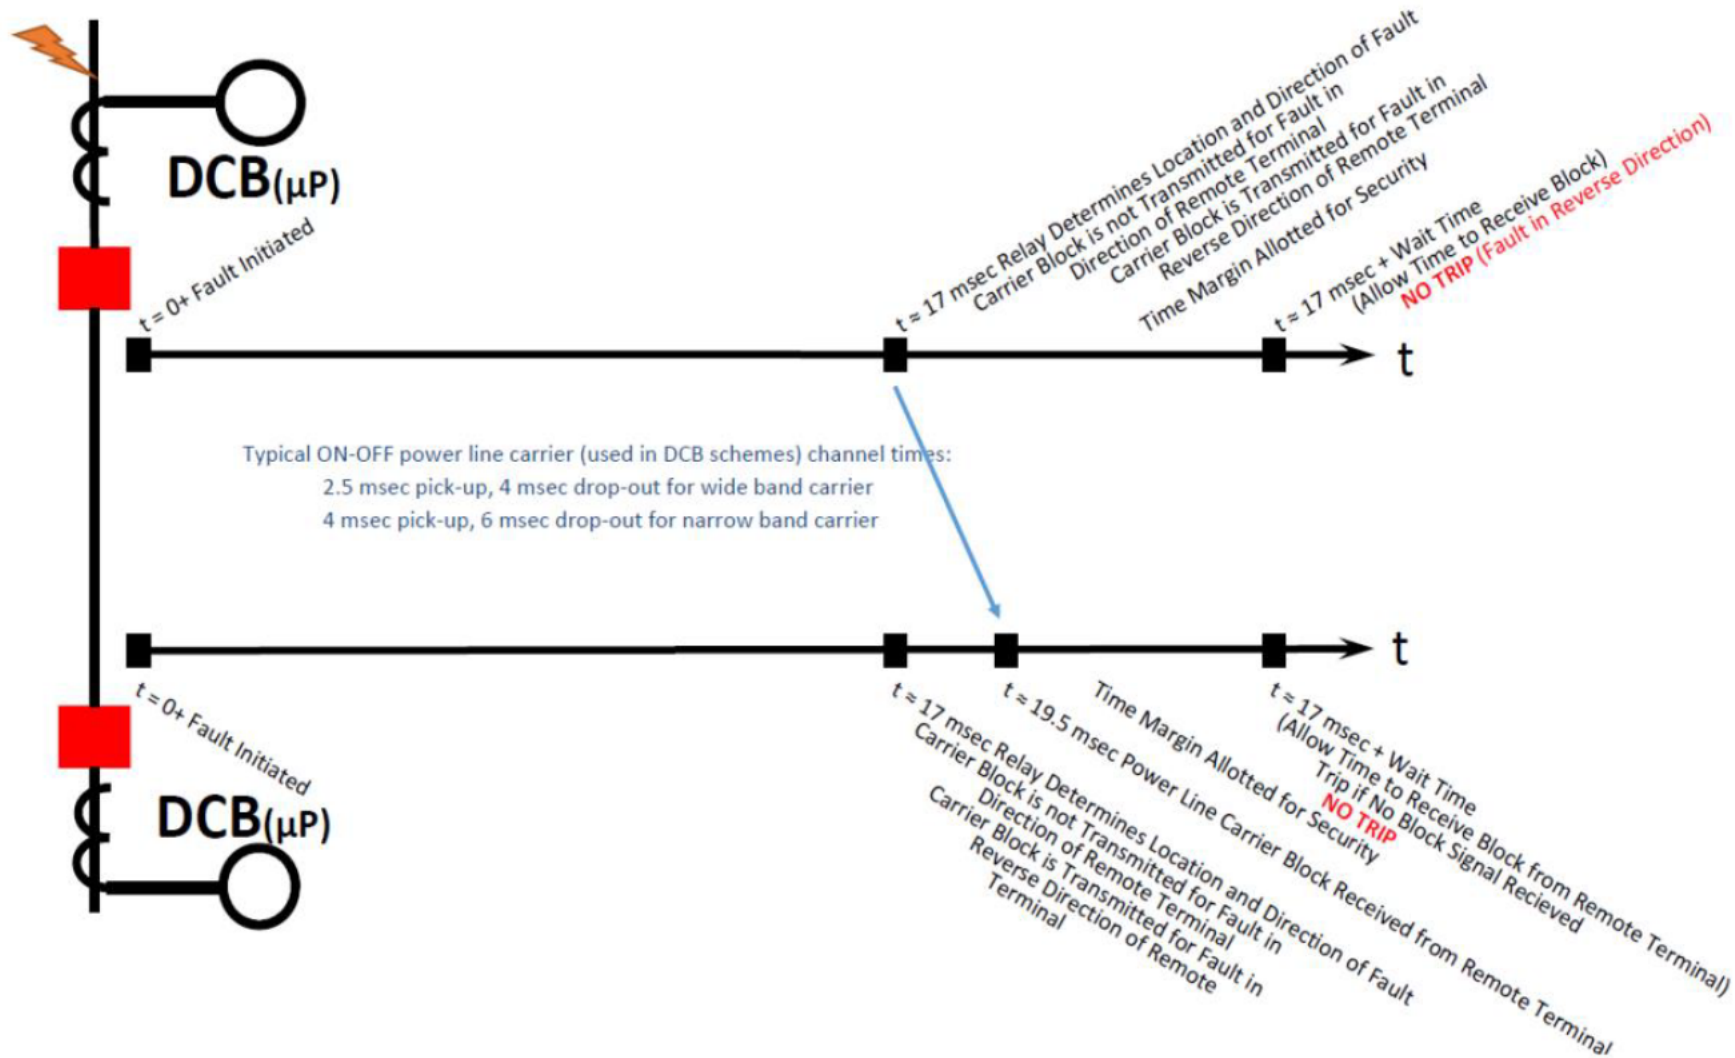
DCB(μP)

t = 0+ Fault Initiated

t = 17 msec Relay Determines Location and Direction of Fault
Carrier Block is not Transmitted for Fault in
Direction of Remote Terminal
Carrier Block is Transmitted for Fault in
Reverse Direction of Remote Terminal

Time Margin Allotted for Security

t = 17 msec + Wait Time
(Allow Time to Receive Block)
NO TRIP (Fault in Reverse Direction)

t

Typical ON-OFF power line carrier (used in DCB schemes) channel times:
2.5 msec pick-up, 4 msec drop-out for wide band carrier
4 msec pick-up, 6 msec drop-out for narrow band carrier

t

t = 0+ Fault Initiated

DCB(μP)

t = 17 msec Relay Determines Location and Direction of Fault
Carrier Block is not Transmitted for Fault in
Direction of Remote Terminal
Carrier Block is Transmitted for Fault in
Reverse Direction of Remote
Terminal

t = 19.5 msec Power Line Carrier Block Received from Remote Terminal

Time Margin Allotted for Security

t = 17 msec + Wait Time
(Allow Time to Receive Block from Remote Terminal)
Trip if No Block Signal Recieved
NO TRIP